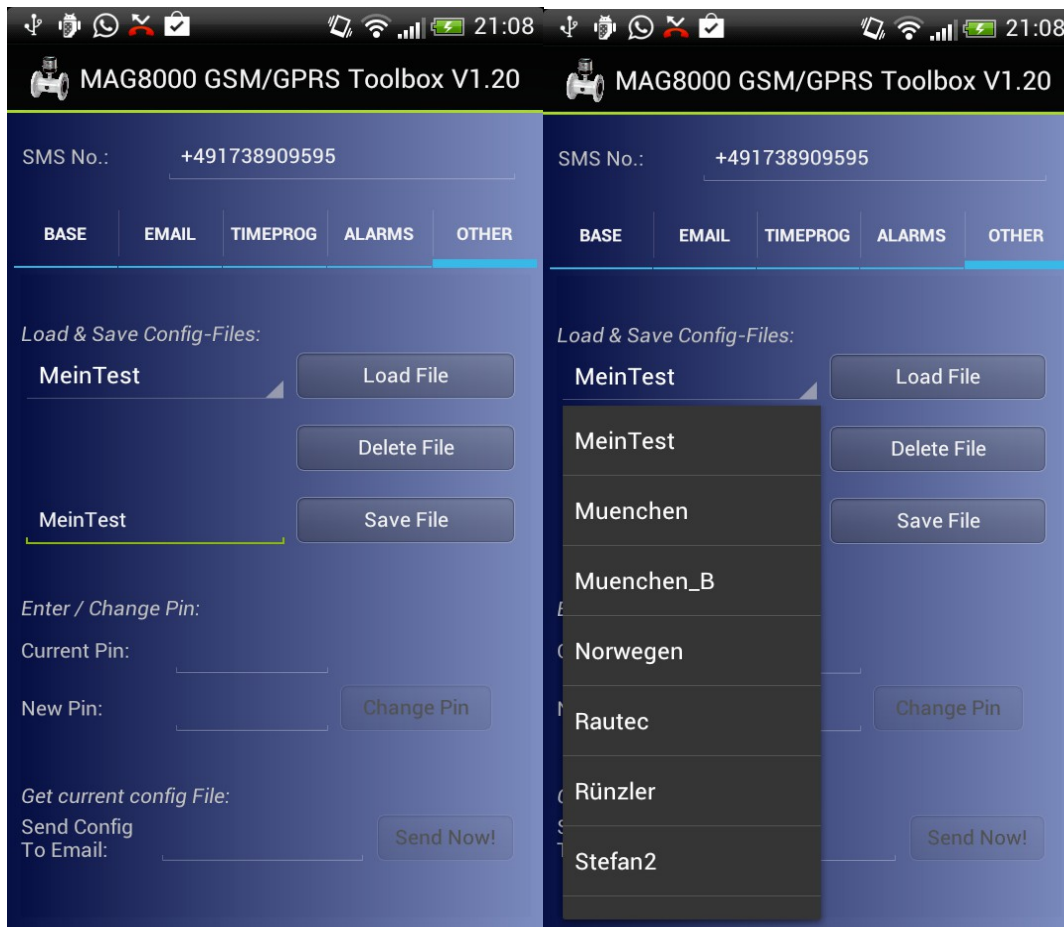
21:08

MAG8000 GSM/GPRS Toolbox V1.20

SMS No.: +491738909595

BASE EMAIL TIMEPROG ALARMS OTHER

Load & Save Config-Files:

MeinTest

Load File

Delete File

MeinTest

Save File

Enter / Change Pin:

Current Pin:

New Pin:

Change Pin

Get current config File:

Send Config To Email:

Send Now!

21:08

MAG8000 GSM/GPRS Toolbox V1.20

SMS No.: +491738909595

BASE EMAIL TIMEPROG ALARMS OTHER

Load & Save Config-Files:

MeinTest

Load File

MeinTest

Muenchen

Muenchen_B

Norwegen

Rautec

Rünzler

Stefan2

Delete File

Save File

Change Pin

Send Now!